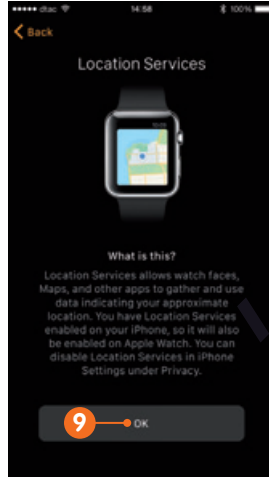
●●●●● dtac 14:58 100%

Back

Location Services

What is this?

Location Services allows watch faces, Maps, and other apps to gather and use data indicating your approximate location. You have Location Services enabled on your iPhone, so it will also be enabled on Apple Watch. You can disable Location Services in iPhone Settings under Privacy.

9

OK